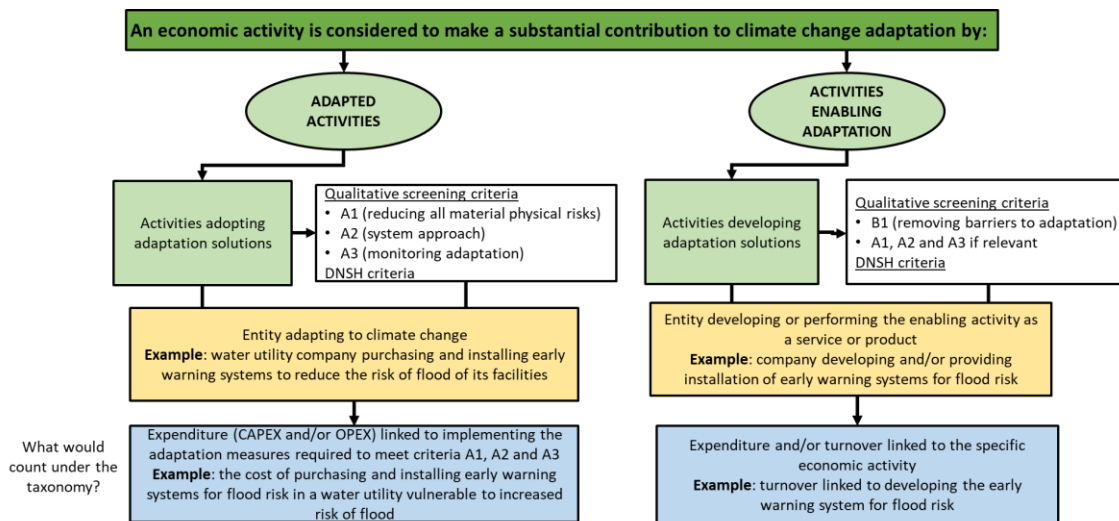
An economic activity is considered to make a substantial contribution to climate change adaptation by:

ADAPTED ACTIVITIES

ACTIVITIES ENABLING ADAPTATION

Activities adopting adaptation solutions

Qualitative screening criteria
• A1 (reducing all material physical risks)
• A2 (system approach)
• A3 (monitoring adaptation)
DNSH criteria

Activities developing adaptation solutions

Qualitative screening criteria
• B1 (removing barriers to adaptation)
• A1, A2 and A3 if relevant
DNSH criteria

Entity adapting to climate change
**Example**: water utility company purchasing and installing early warning systems to reduce the risk of flood of its facilities

Entity developing or performing the enabling activity as a service or product
**Example**: company developing and/or providing installation of early warning systems for flood risk

What would count under the taxonomy?

Expenditure (CAPEX and/or OPEX) linked to implementing the adaptation measures required to meet criteria A1, A2 and A3
**Example**: the cost of purchasing and installing early warning systems for flood risk in a water utility vulnerable to increased risk of flood

Expenditure and/or turnover linked to the specific economic activity
**Example**: turnover linked to developing the early warning system for flood risk